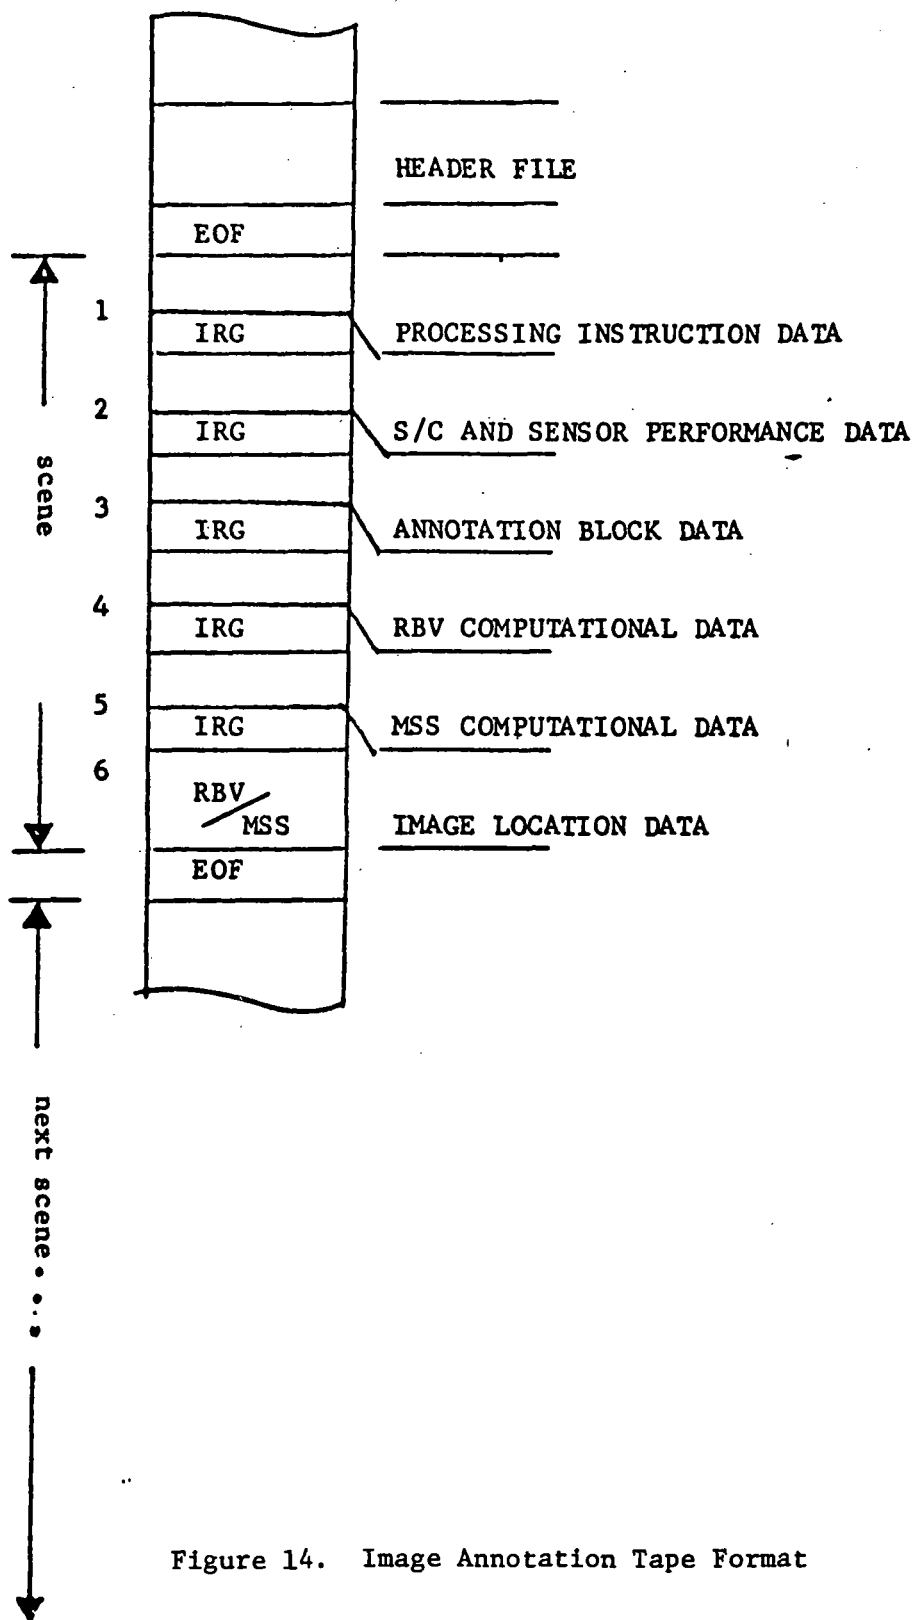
HEADER FILE

EOF

1
IRG
PROCESSING INSTRUCTION DATA

2
IRG
S/C AND SENSOR PERFORMANCE DATA

scene

3
IRG
ANNOTATION BLOCK DATA

4
IRG
RBV COMPUTATIONAL DATA

5
IRG
MSS COMPUTATIONAL DATA

6
RBV/MSS
IMAGE LOCATION DATA

EOF

next scene...

Figure 14. Image Annotation Tape Format